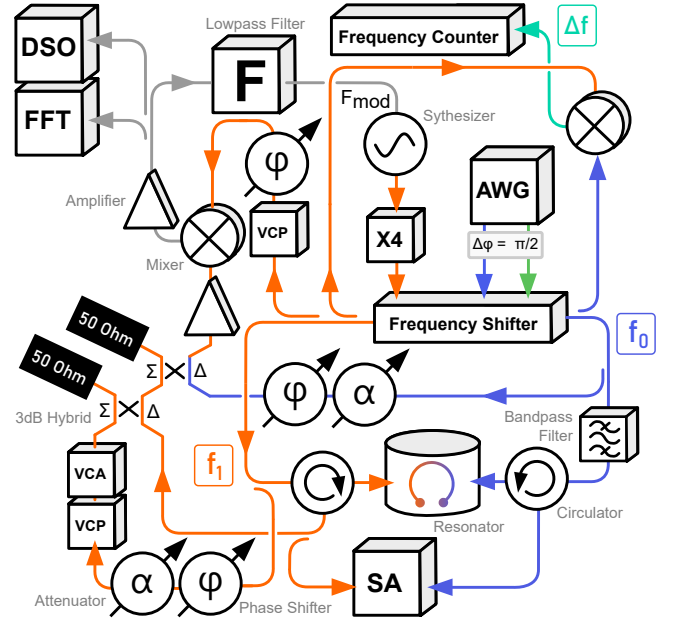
DSO

FFT

Lowpass Filter

F

Frequency Counter

$\Delta f$

$F_{mod}$

Sythesizer

φ

VCP

Amplifier

Mixer

X4

AWG

$\Delta\varphi = \pi/2$

Frequency Shifter

$f_0$

50 Ohm

50 Ohm

Σ

Δ

Σ

Δ

3dB Hybrid

φ

α

Bandpass Filter

$f_1$

VCA

VCP

Resonator

Circulator

SA

α

φ

Attenuator

Phase Shifter